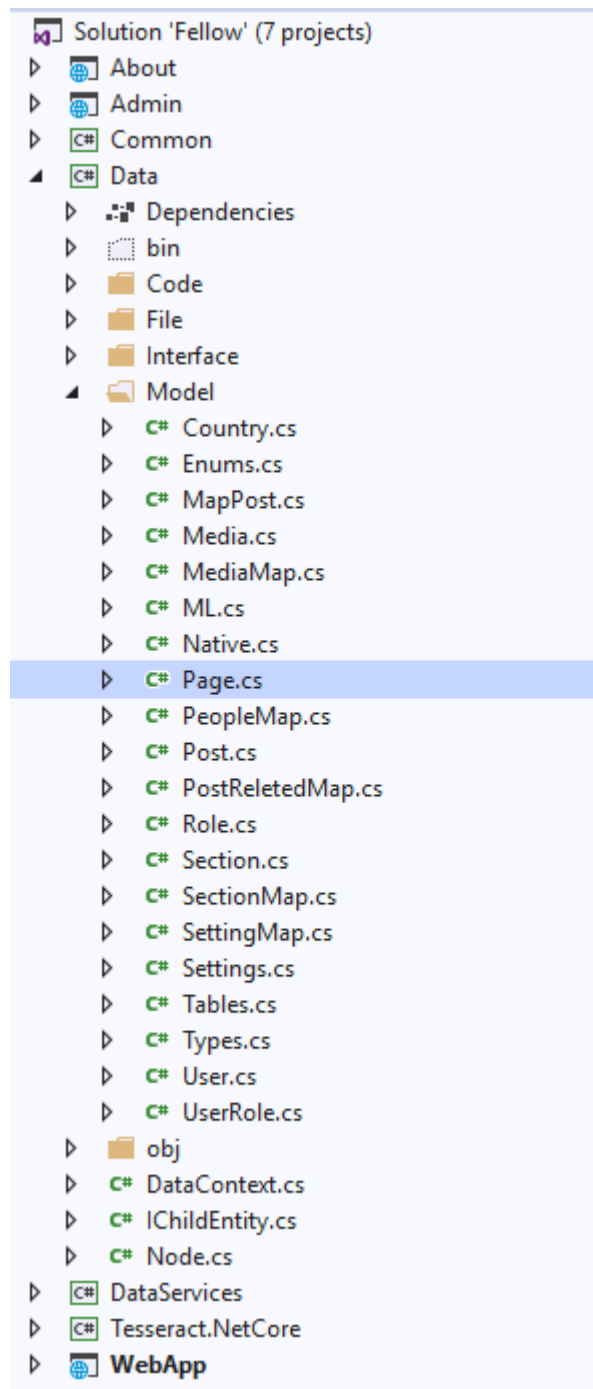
Solution 'Fellow' (7 projects)
About
Admin
C# Common
C# Data
Dependencies
bin
Code
File
Interface
Model
C# Country.cs
C# Enums.cs
C# MapPost.cs
C# Media.cs
C# MediaMap.cs
C# ML.cs
C# Native.cs
C# Page.cs
C# PeopleMap.cs
C# Post.cs
C# PostReletedMap.cs
C# Role.cs
C# Section.cs
C# SectionMap.cs
C# SettingMap.cs
C# Settings.cs
C# Tables.cs
C# Types.cs
C# User.cs
C# UserRole.cs
obj
C# DataContext.cs
C# IChildEntity.cs
C# Node.cs
C# DataServices
C# Tesseract.NetCore
WebApp